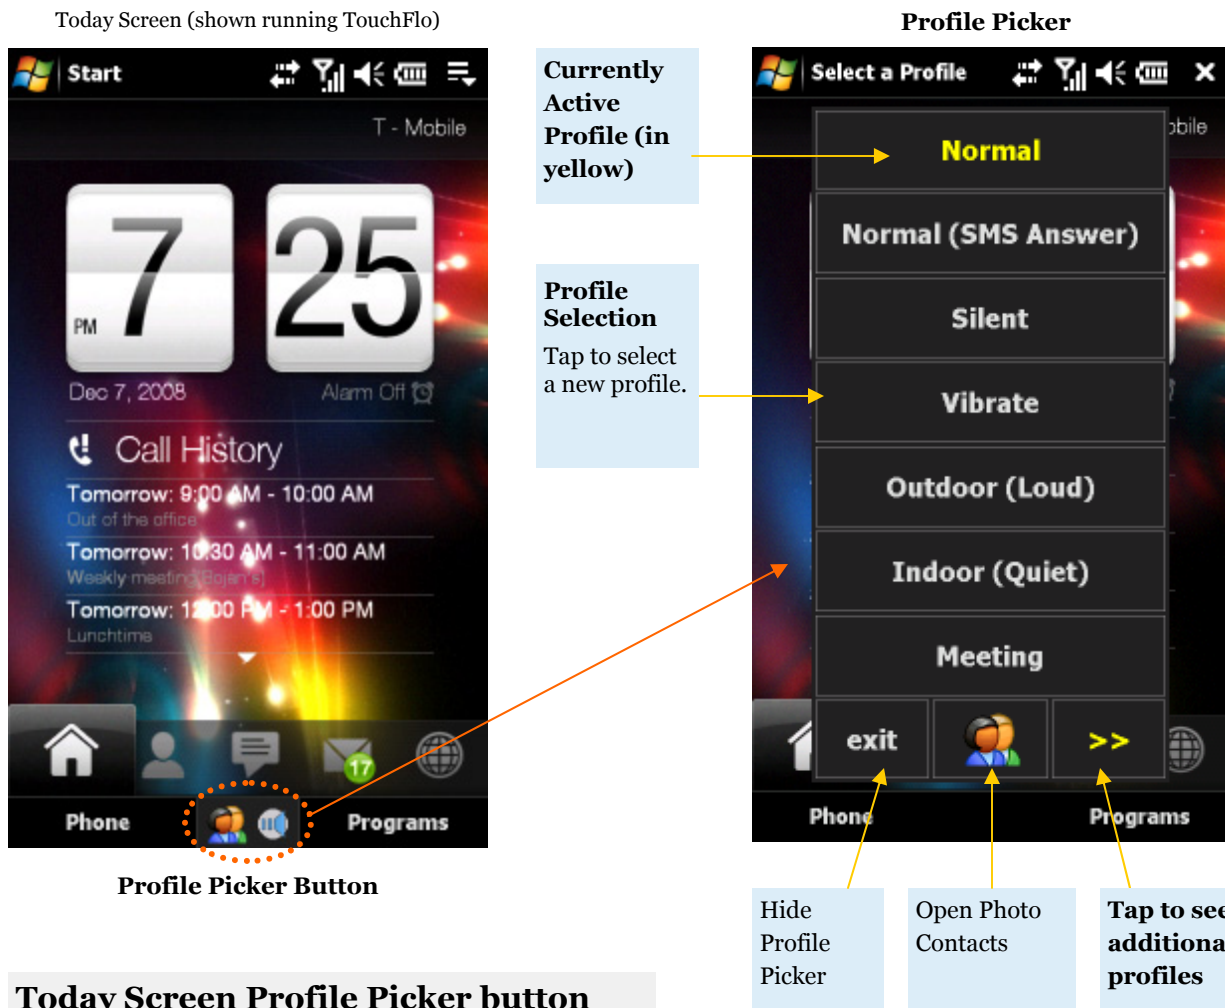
Today Screen (shown running TouchFlo)

Start

T - Mobile

7 PM 25

Dec 7, 2008

Alarm Off

Call History

Tomorrow: 9:00 AM - 10:00 AM
Out of the office

Tomorrow: 10:30 AM - 11:00 AM
Weekly meeting (Bojan's)

Tomorrow: 12:00 PM - 1:00 PM
Lunchtime

17

Phone

Programs

Profile Picker Button

Currently Active Profile (in yellow)

Profile Selection
Tap to select a new profile.

Profile Picker

Select a Profile

Normal

Normal (SMS Answer)

Silent

Vibrate

Outdoor (Loud)

Indoor (Quiet)

Meeting

exit

>>

Phone

Programs

Hide Profile Picker

Open Photo Contacts

Tap to see additiona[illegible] profiles

Today Screen Profile Picker button